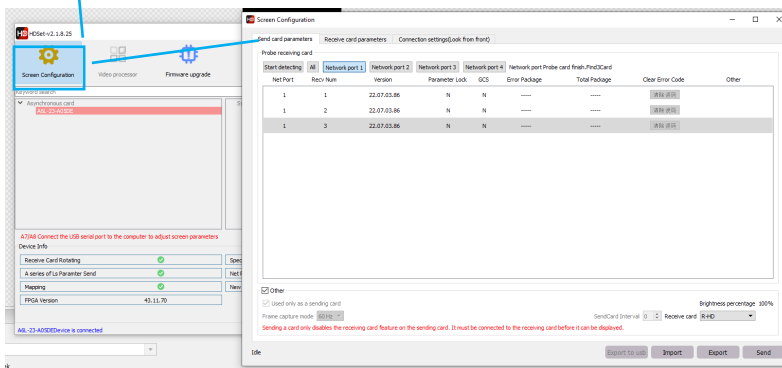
HDSet-v2.1.8.25

Screen Configuration
Video processor
Firmware upgrade

Keyword search

Asynchronous card
A6L-23-A03DE

A7/A8 Connect the USB serial port to the computer to adjust screen parameters
Device Info

| Receive Card Rotating | ✓ |
|---|---|
| A series of Ls Paramter Send | ✓ |
| Mapping | ✓ |
| FPGA Version | 43.11.70 |

Spec
Net
New

A6L-23-A03DEDevice is connected

HD Screen Configuration

Send card parameters | Receive card parameters | Connection settings(Look from front)

Probe receiving card

Start detecting | All | Network port 1 | Network port 2 | Network port 3 | Network port 4 | Network port Probe card finish.Find3Card

| Net Port | Recv Num | Version | Parameter Lock | GCS | Error Package | Total Package | Clear Error Code | Other |
|---|---|---|---|---|---|---|---|---|
| 1 | 1 | 22.07.03.86 | N | N | ----- | ----- | 清除误码 | |
| 1 | 2 | 22.07.03.86 | N | N | ----- | ----- | 清除误码 | |
| 1 | 3 | 22.07.03.86 | N | N | ----- | ----- | 清除误码 | |

Other
Used only as a sending card
Brightness percentage 100%
Frame capture mode 60 Hz
SendCard Interval 0
Receive card R-HD
Sending a card only disables the receiving card feature on the sending card. It must be connected to the receiving card before it can be displayed.

Idle
Export to usb | Import | Export | Send